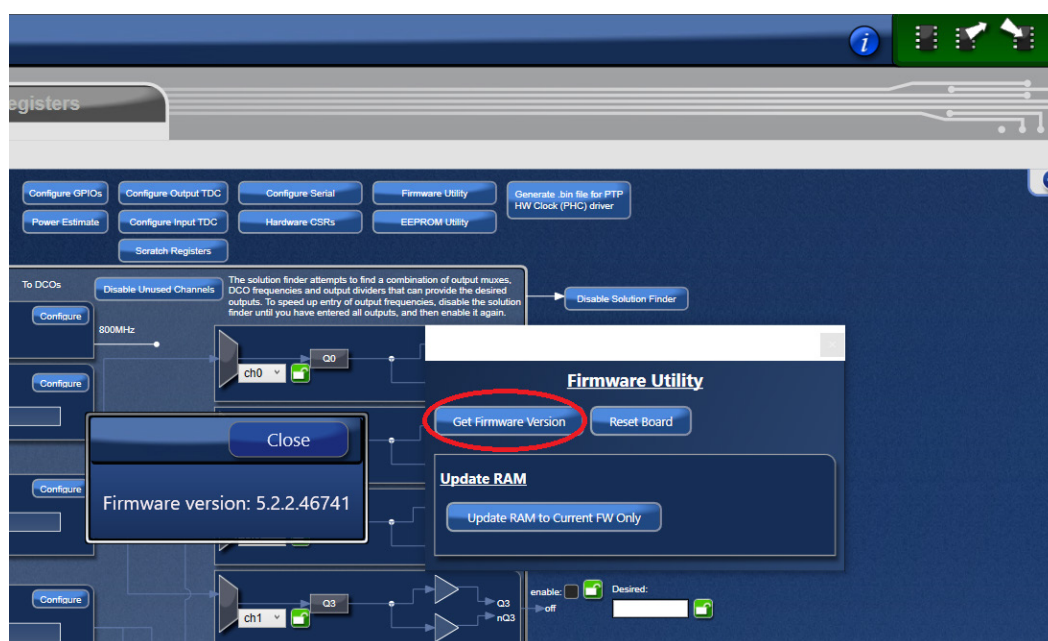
egisters

Configure GPIOs
Configure Output TDC
Configure Serial
Firmware Utility
Generate .bin file for PTP HW Clock (PHC) driver
Power Estimate
Configure Input TDC
Hardware CSRs
EEPROM Utility
Scratch Registers

To DCOs
Disable Unused Channels
The solution finder attempts to find a combination of output muxes, DCO frequencies and output dividers that can provide the desired outputs. To speed up entry of output frequencies, disable the solution finder until you have entered all outputs, and then enable it again.
Disable Solution Finder
Configure
800MHz
ch0
Q0
Configure
Close
Firmware version: 5.2.2.46741
Configure
Configure
ch1
Q3
Q3
nQ3
enable:
off
Desired:

Firmware Utility
Get Firmware Version
Reset Board
Update RAM
Update RAM to Current FW Only